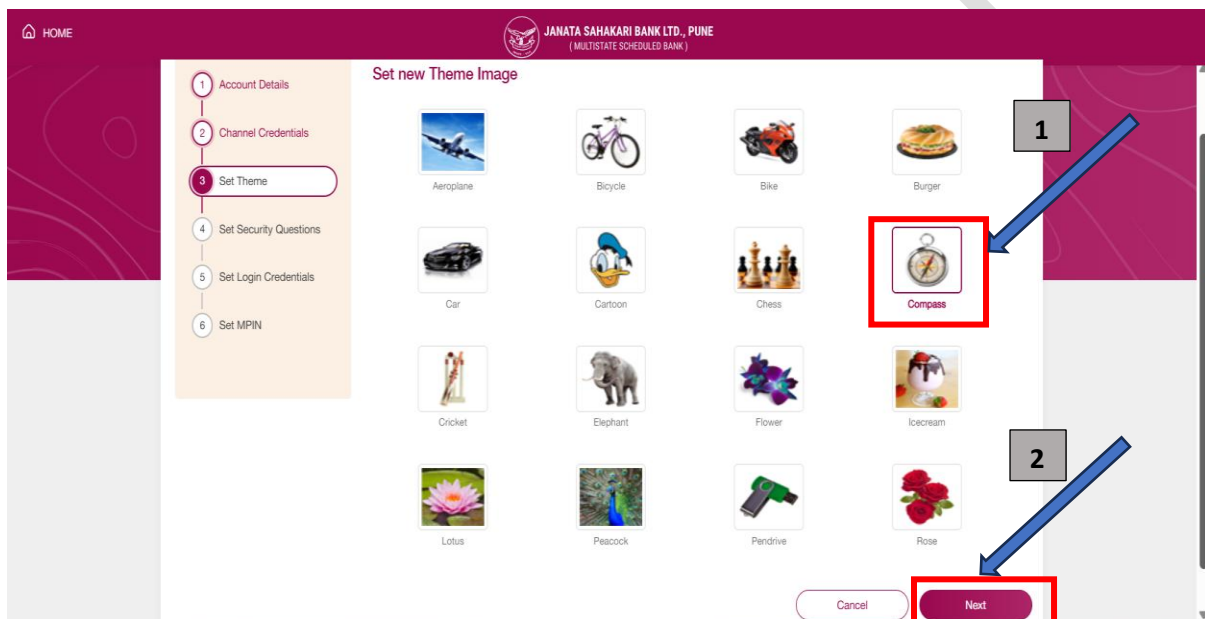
HOME

JANATA SAHAKARI BANK LTD., PUNE
( MULTISTATE SCHEDULED BANK )

1 Account Details
2 Channel Credentials
3 Set Theme
4 Set Security Questions
5 Set Login Credentials
6 Set MPIN

Set new Theme Image

Aeroplane
Bicycle
Bike
Burger
Car
Cartoon
Chess
Compass
Cricket
Elephant
Flower
Icecream
Lotus
Peacock
Pendrive
Rose

1

2

Cancel
Next